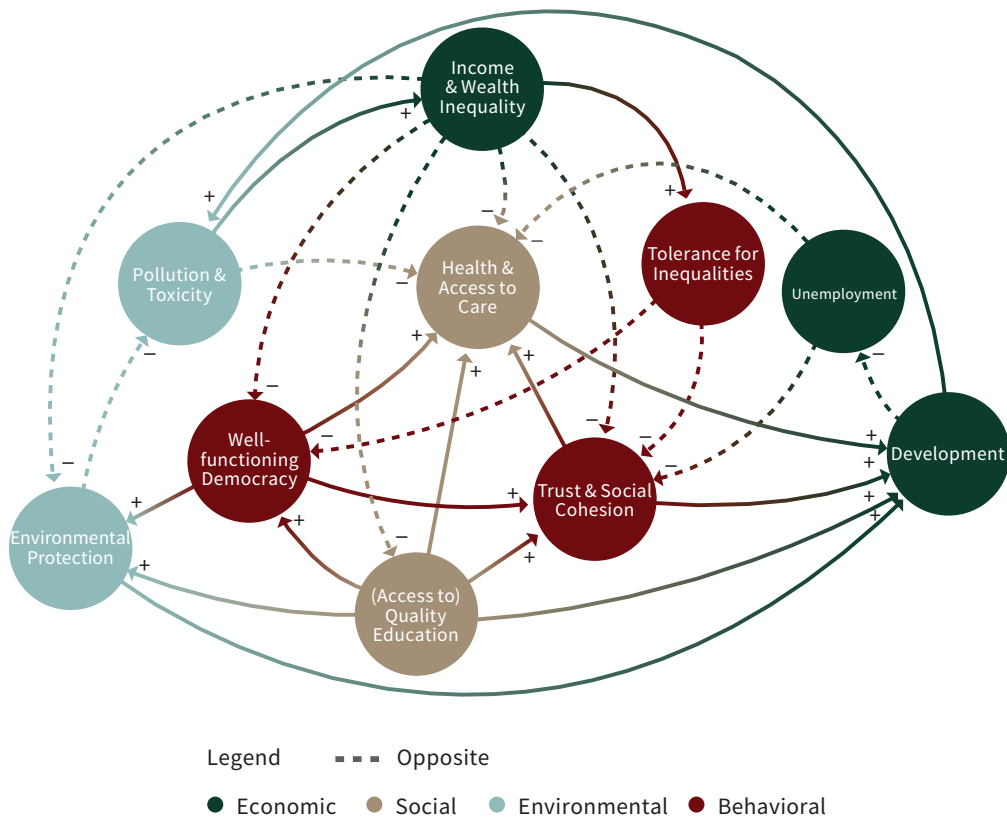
Income & Wealth Inequality

Pollution & Toxicity

Health & Access to Care

Tolerance for Inequalities

Unemployment

Well-functioning Democracy

Trust & Social Cohesion

Development

Environmental Protection

(Access to) Quality Education

+
+
−
−
+
−
−
−
+
+
−
−
−
−
+
+
−
+
+
+
+
+
+
+
+
−
−
+

Legend Opposite

Economic Social Environmental Behavioral